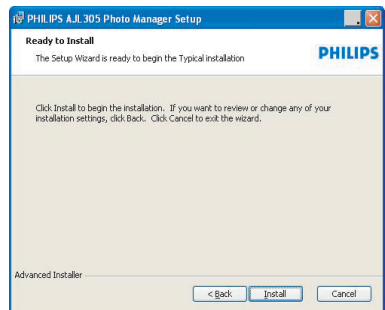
PHILIPS AJL305 Photo Manager Setup

Ready to Install

The Setup Wizard is ready to begin the Typical installation

PHILIPS

Click Install to begin the installation. If you want to review or change any of your installation settings, click Back. Click Cancel to exit the wizard.

Advanced Installer

< Back

Install

Cancel